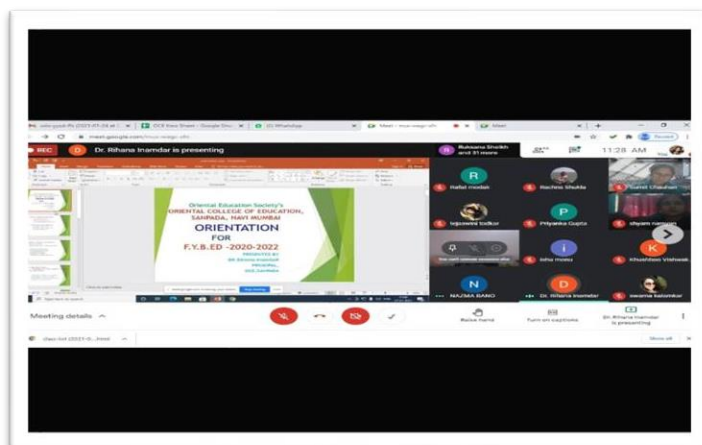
REC Dr. Rihana Inamdar is presenting

Oriental Education Society's
ORIENTAL COLLEGE OF EDUCATION,
SANPADA, NAVI MUMBAI

ORIENTATION
FOR
F.Y.B.ED -2020-2022

Rukhsana Shaikh and 31 more

11:28 AM

R
Rafat modak

Rachna Shukla

Sumit Chauhan

tejaswini todkar

P
Priyanka Gupta

shyam narayan

i
isha mosu

K
Khushboo Vishwak

N
NAZMA BANO

D
Dr. Rihana Inamdar

swarna kalamkar

Meeting details ^

Raise hand

Turn on captions

Dr. Rihana Inamdar is presenting

Show all